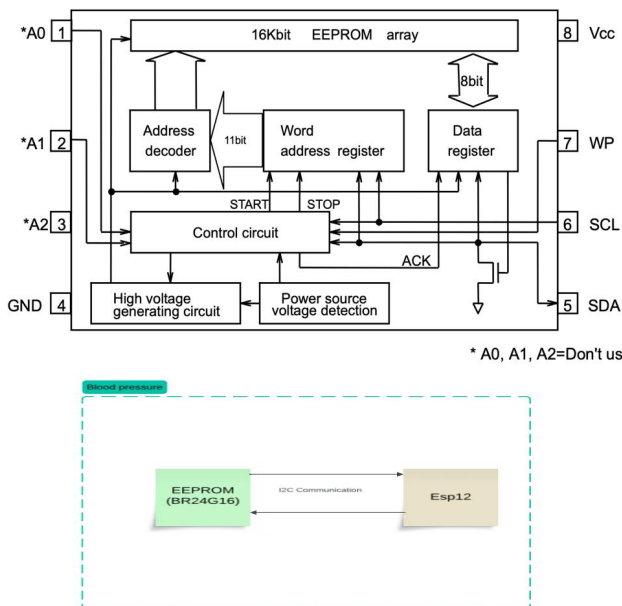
*A0 1

*A1 2

*A2 3

GND 4

16Kbit EEPROM array

8bit

Address decoder

11bit

Word address register

Data register

START

STOP

Control circuit

ACK

High voltage generating circuit

Power source voltage detection

8 Vcc

7 WP

6 SCL

5 SDA

* A0, A1, A2=Don't us

Blood pressure

EEPROM (BR24G16)

I2C Communication

Esp12